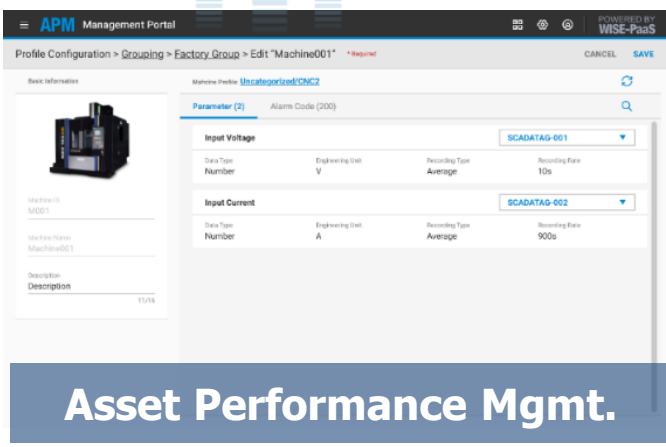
APM Management Portal

POWERED BY WISE-PaaS

Profile Configuration > Grouping > Factory Group > Edit "Machine001" * Required

CANCEL SAVE

Basic Information

Machine ID
M001

Machine Name
Machine001

Description
Description
11/16

Machine Profile: Uncategorized/CNC2

Parameter (2) Alarm Code (200)

Input Voltage SCADATAG-001

| Data Type | Engineering Unit | Recording Type | Recording Rate |
|---|---|---|---|
| Number | V | Average | 10s |

Input Current SCADATAG-002

| Data Type | Engineering Unit | Recording Type | Recording Rate |
|---|---|---|---|
| Number | A | Average | 900s |

Asset Performance Mgmt.